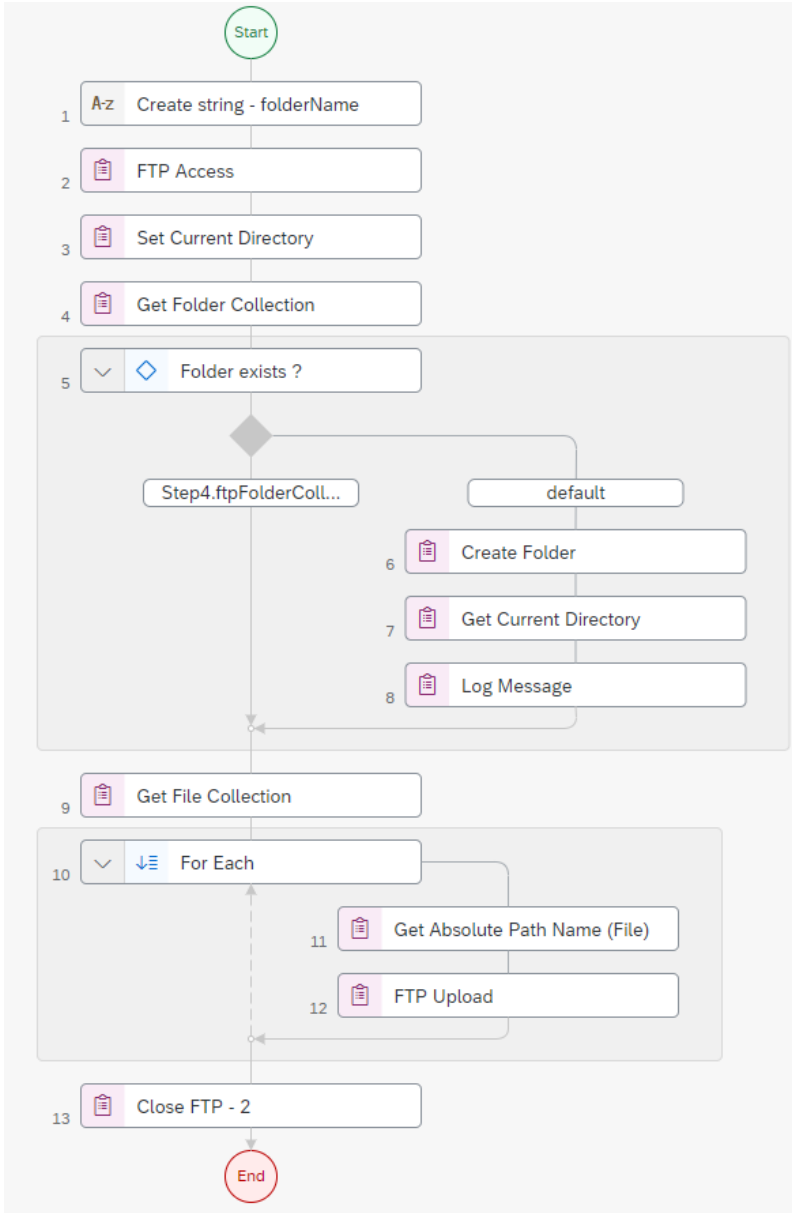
Start

1 A-z Create string - folderName

2 FTP Access

3 Set Current Directory

4 Get Folder Collection

5 Folder exists ?

Step4.ftpFolderColl...

default

6 Create Folder

7 Get Current Directory

8 Log Message

9 Get File Collection

10 For Each

11 Get Absolute Path Name (File)

12 FTP Upload

13 Close FTP - 2

End